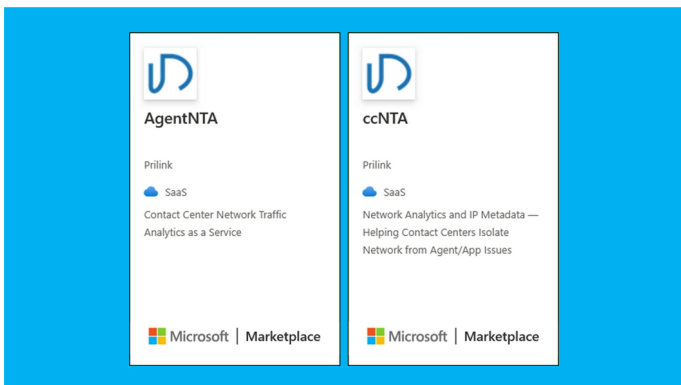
AgentNTA

Prilink

SaaS

Contact Center Network Traffic Analytics as a Service

Microsoft | Marketplace

ccNTA

Prilink

SaaS

Network Analytics and IP Metadata — Helping Contact Centers Isolate Network from Agent/App Issues

Microsoft | Marketplace